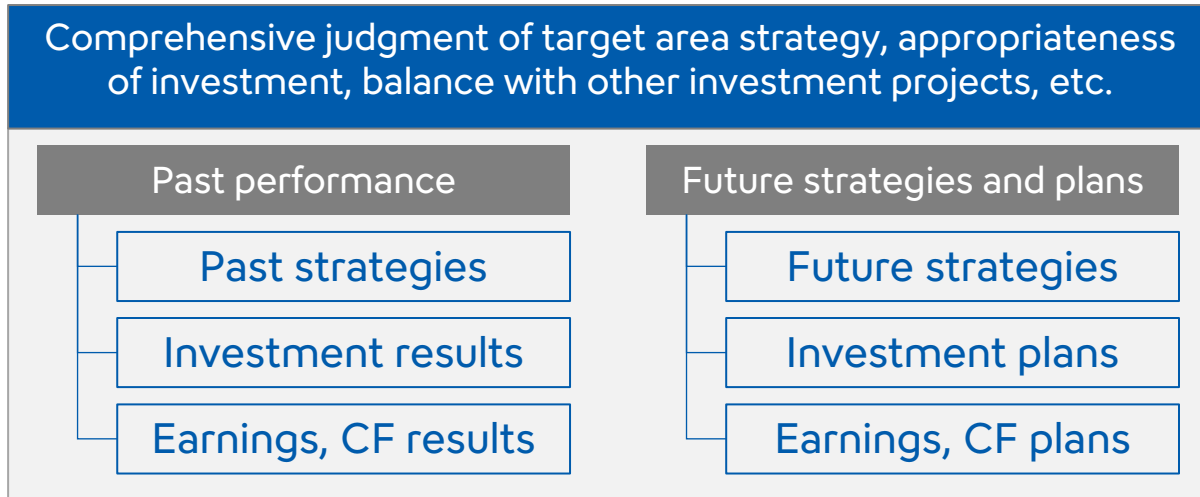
Comprehensive judgment of target area strategy, appropriateness of investment, balance with other investment projects, etc.

Past performance

Past strategies

Investment results

Earnings, CF results

Future strategies and plans

Future strategies

Investment plans

Earnings, CF plans